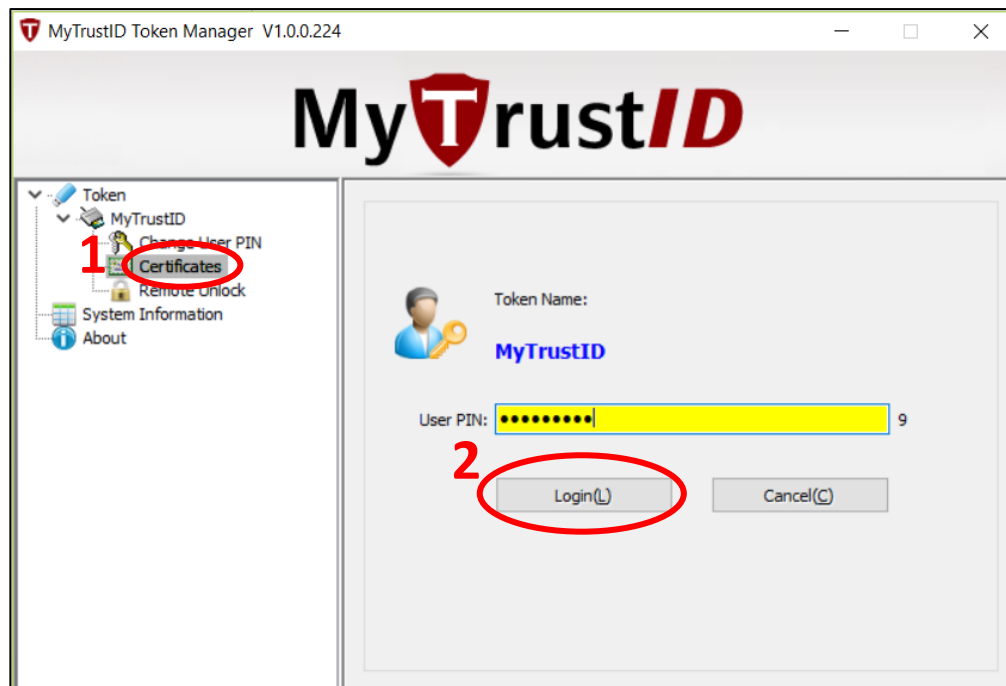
MyTrustID Token Manager V1.0.0.224

MyTrustID

Token
MyTrustID
Change User PIN
1
Certificates
Remote Unlock
System Information
About

Token Name:
MyTrustID

User PIN: ●●●●●●●●● 9

2
Login(L)
Cancel(C)